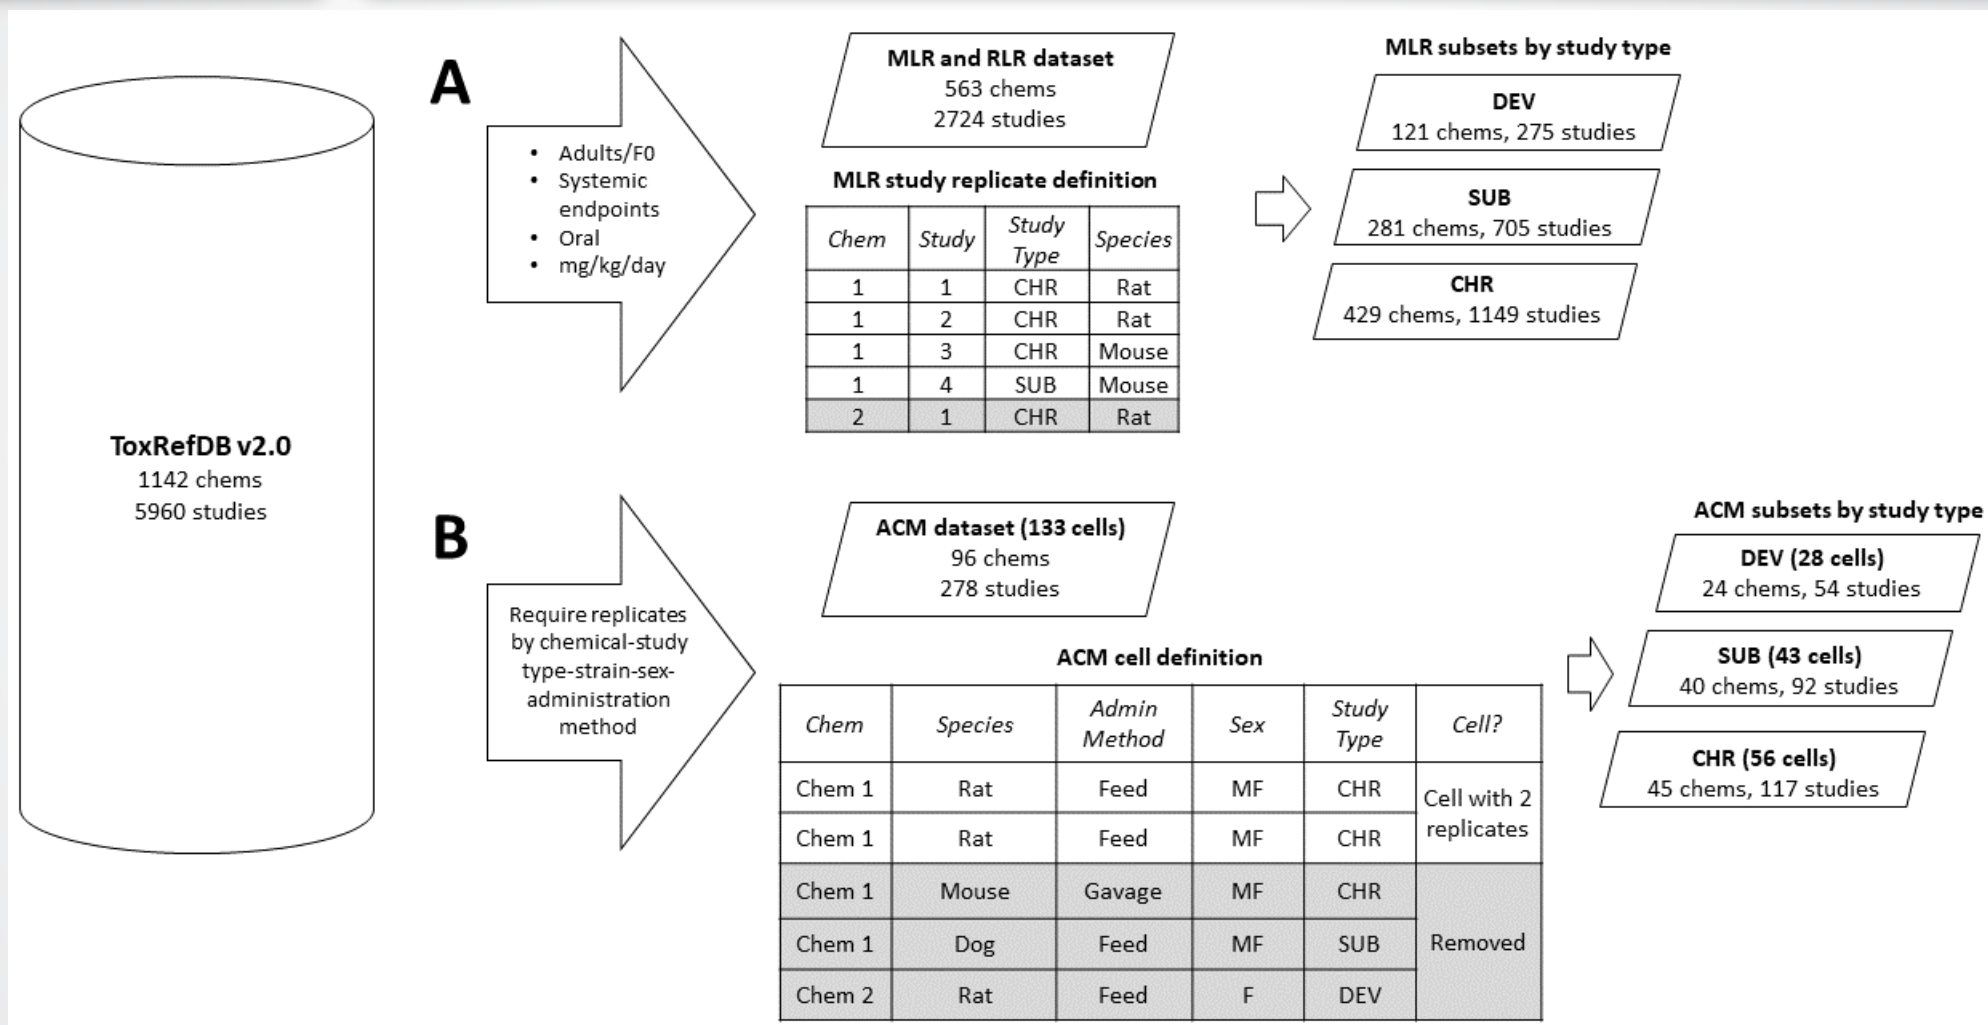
ToxRefDB v2.0
1142 chems
5960 studies

A

- Adults/F0
- Systemic endpoints
- Oral
- mg/kg/day

MLR and RLR dataset
563 chems
2724 studies

MLR study replicate definition

| Chem | Study | Study Type | Species |
|---|---|---|---|
| 1 | 1 | CHR | Rat |
| 1 | 2 | CHR | Rat |
| 1 | 3 | CHR | Mouse |
| 1 | 4 | SUB | Mouse |
| 2 | 1 | CHR | Rat |

MLR subsets by study type

DEV
121 chems, 275 studies

SUB
281 chems, 705 studies

CHR
429 chems, 1149 studies

B

Require replicates by chemical-study type-strain-sex-administration method

ACM dataset (133 cells)
96 chems
278 studies

ACM cell definition

| Chem | Species | Admin Method | Sex | Study Type | Cell? |
|---|---|---|---|---|---|
| Chem 1 | Rat | Feed | MF | CHR | Cell with 2 replicates |
| Chem 1 | Rat | Feed | MF | CHR | |
| Chem 1 | Mouse | Gavage | MF | CHR | Removed |
| Chem 1 | Dog | Feed | MF | SUB | |
| Chem 2 | Rat | Feed | F | DEV | |

ACM subsets by study type

DEV (28 cells)
24 chems, 54 studies

SUB (43 cells)
40 chems, 92 studies

CHR (56 cells)
45 chems, 117 studies